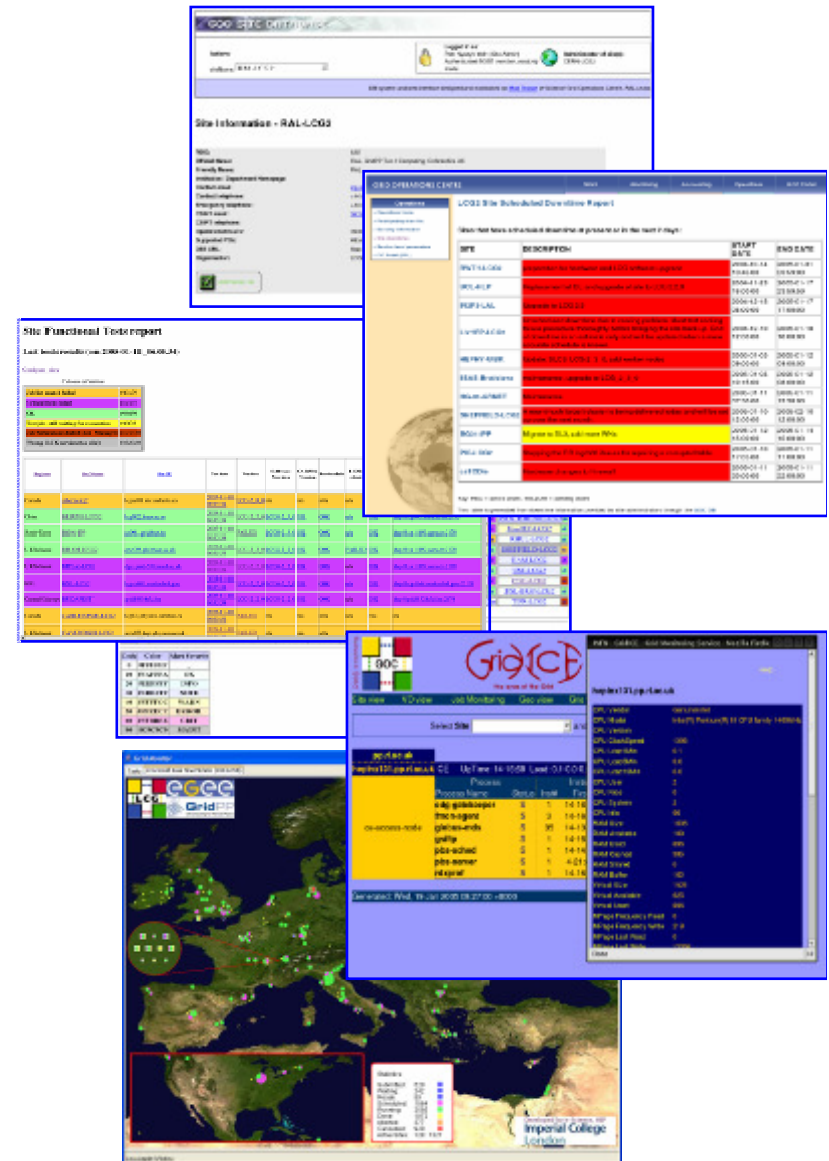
Site Information - RAL-LCG2

GRID OPERATIONS CENTRE

LCG2 Site Scheduled Downtime Report

| SITE | DESCRIPTION | START DATE | END DATE |
|---|---|---|---|
| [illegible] | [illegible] | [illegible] | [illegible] |

Site Functional Tests report

Last tests results (on: 2005-01-18 _06:00:34)

GridICE
the eyes of the Grid

Site View | VO view | Job Monitoring | Geo view

Select Site

Up Time: 14:10:58 Load: 0.1 0.2

| Process Name | Status |
|---|---|
| edg-gatekeeper | S |
| ftnm-agent | S |
| globus-mds | S |
| gridftp | S |
| pbs-sched | S |
| pbs-server | S |
| ntupserf | S |

ce-access-node

Generated: Wed, 19 Jan 2005 09:27:00 +0000

hepint131.pp.rl.ac.uk

LCG
eGEE
GridPP

Imperial College London